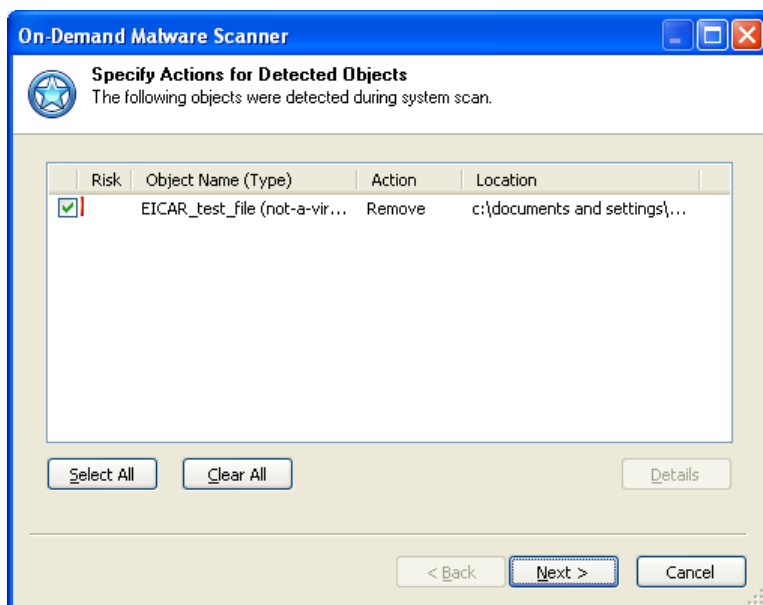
On-Demand Malware Scanner

Specify Actions for Detected Objects
The following objects were detected during system scan.

| | Risk | Object Name (Type) | Action | Location |
|---|---|---|---|---|
| ☑ | | EICAR_test_file (not-a-vir... | Remove | c:\documents and settings\... |

Select All
Clear All
Details

< Back
Next >
Cancel